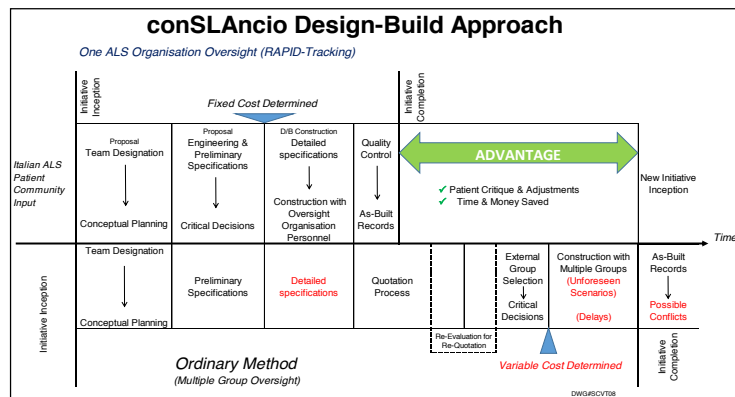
conSLAncio Design-Build Approach

One ALS Organisation Oversight (RAPID-Tracking)

Initiative Inception

Fixed Cost Determined

Initiative Completion

Italian ALS Patient Community Input

Proposal
Team Designation

Conceptual Planning

Proposal
Engineering & Preliminary Specifications

Critical Decisions

D/B Construction
Detailed specifications

Construction with Oversight Organisation Personnel

Quality Control

As-Built Records

ADVANTAGE

✔ Patient Critique & Adjustments
✔ Time & Money Saved

New Initiative Inception

Time

Initiative Inception

Team Designation

Conceptual Planning

Preliminary Specifications

Detailed specifications

Quotation Process

Re-Evaluation for Re-Quotation

External Group Selection

Critical Decisions

Construction with Multiple Groups (Unforeseen Scenarios)

(Delays)

As-Built Records

Possible Conflicts

Ordinary Method
(Multiple Group Oversight)

Variable Cost Determined

Initiative Completion

DWG#SCVT08